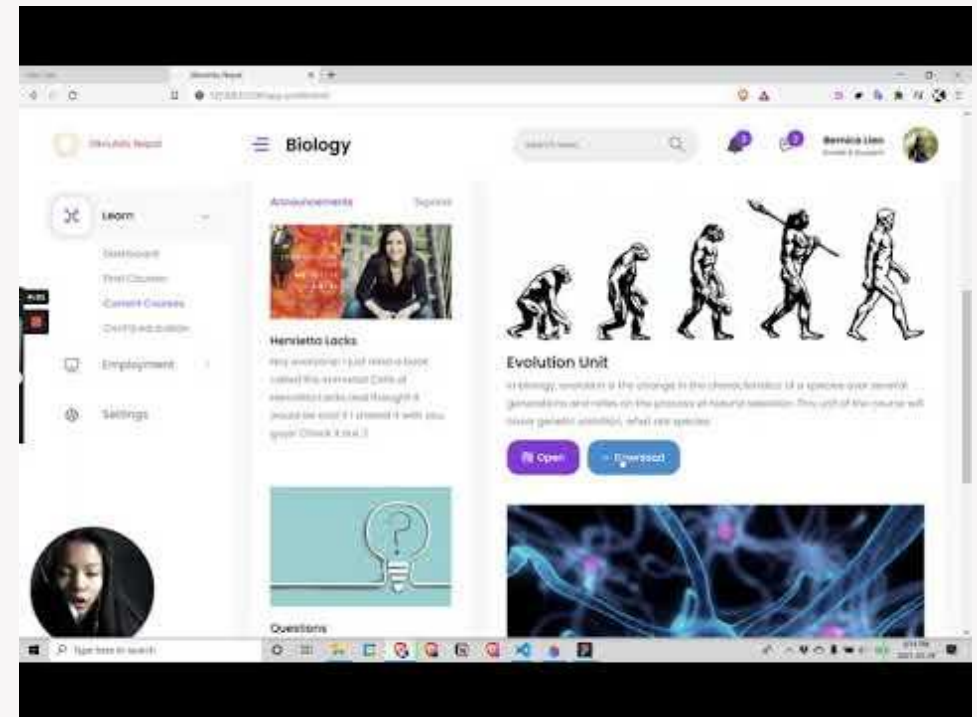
Biology

Search here

Bernice Liao

Learn

Dashboard

Past Courses

Current Courses

Continue education

Employment

Settings

Announcements

Henrietta Lacks

Hey everyone! I just read a book called the Immortal Cells of Henrietta Lacks and thought it would be cool if I shared it with you guys! Check it out :)

Questions

Evolution Unit

In biology, evolution is the change in the characteristics of a species over several generations and relies on the process of natural selection. This unit of the course will cover genetic variation, what are species

Open

Download

Type here to search